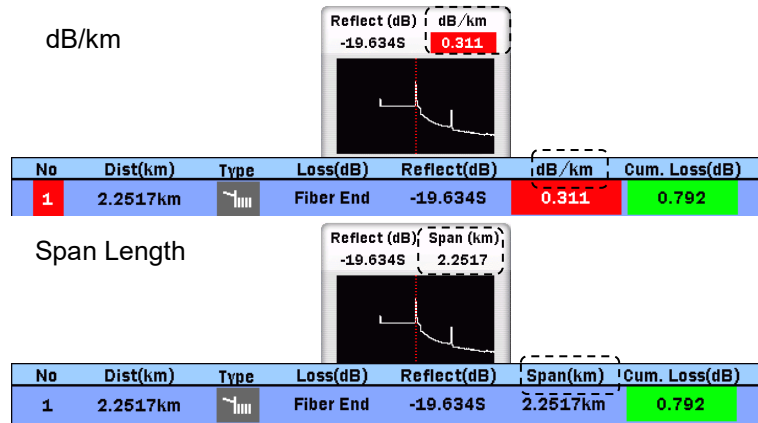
dB/km

| Reflect (dB) | dB/km |
|---|---|
| -19.634S | 0.311 |

| No | Dist(km) | Type | Loss(dB) | Reflect(dB) | dB/km | Cum. Loss(dB) |
|---|---|---|---|---|---|---|
| 1 | 2.2517km | | Fiber End | -19.634S | 0.311 | 0.792 |

Span Length

| Reflect (dB) | Span (km) |
|---|---|
| -19.634S | 2.2517 |

| No | Dist(km) | Type | Loss(dB) | Reflect(dB) | Span(km) | Cum. Loss(dB) |
|---|---|---|---|---|---|---|
| 1 | 2.2517km | | Fiber End | -19.634S | 2.2517km | 0.792 |